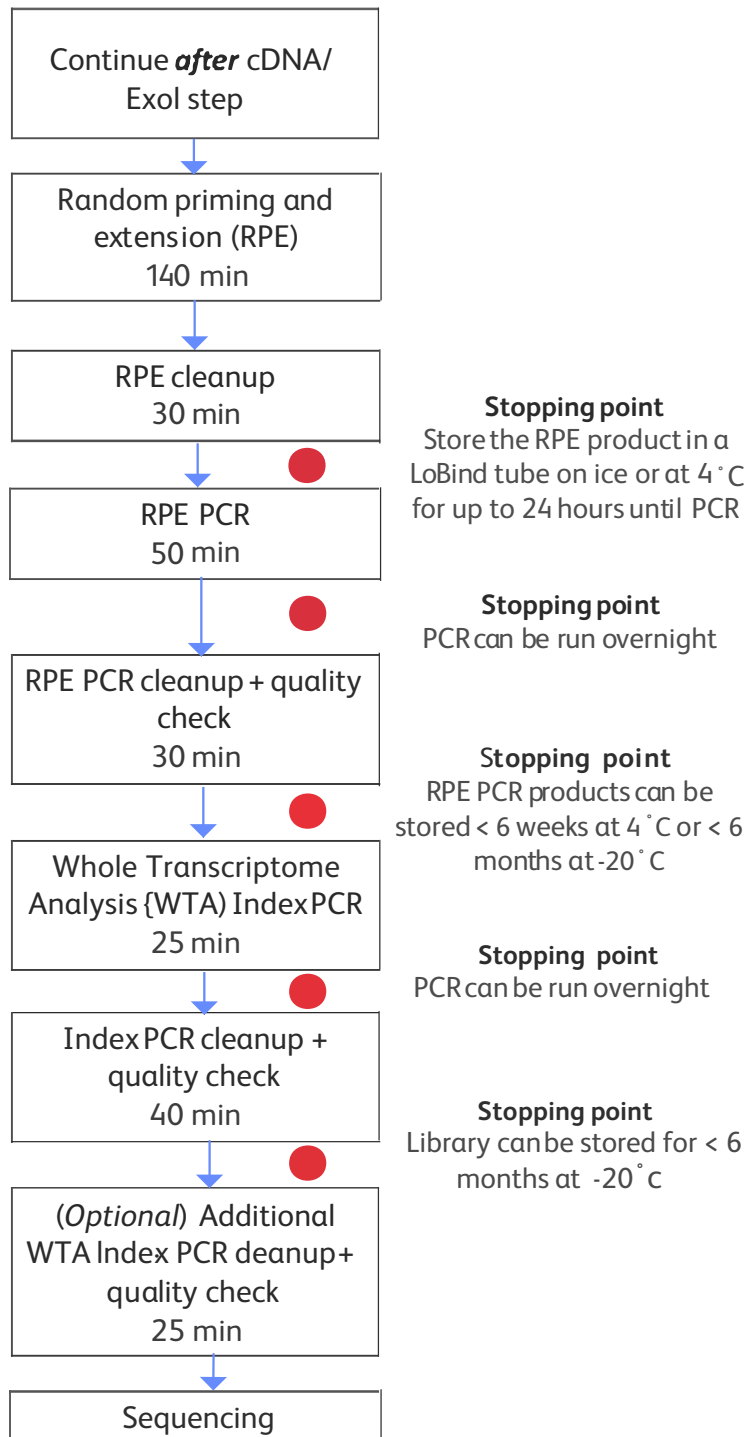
Continue ***after*** cDNA/ ExoI step

Random priming and extension (RPE)
140 min

RPE cleanup
30 min

**Stopping point**
Store the RPE product in a LoBind tube on ice or at 4˚C for up to 24 hours until PCR

RPE PCR
50 min

**Stopping point**
PCR can be run overnight

RPE PCR cleanup + quality check
30 min

**Stopping point**
RPE PCR products can be stored < 6 weeks at 4˚C or < 6 months at -20˚C

Whole Transcriptome Analysis (WTA) Index PCR
25 min

**Stopping point**
PCR can be run overnight

Index PCR cleanup + quality check
40 min

**Stopping point**
Library can be stored for < 6 months at -20˚c

(*Optional*) Additional WTA Index PCR deanup+ quality check
25 min

Sequencing